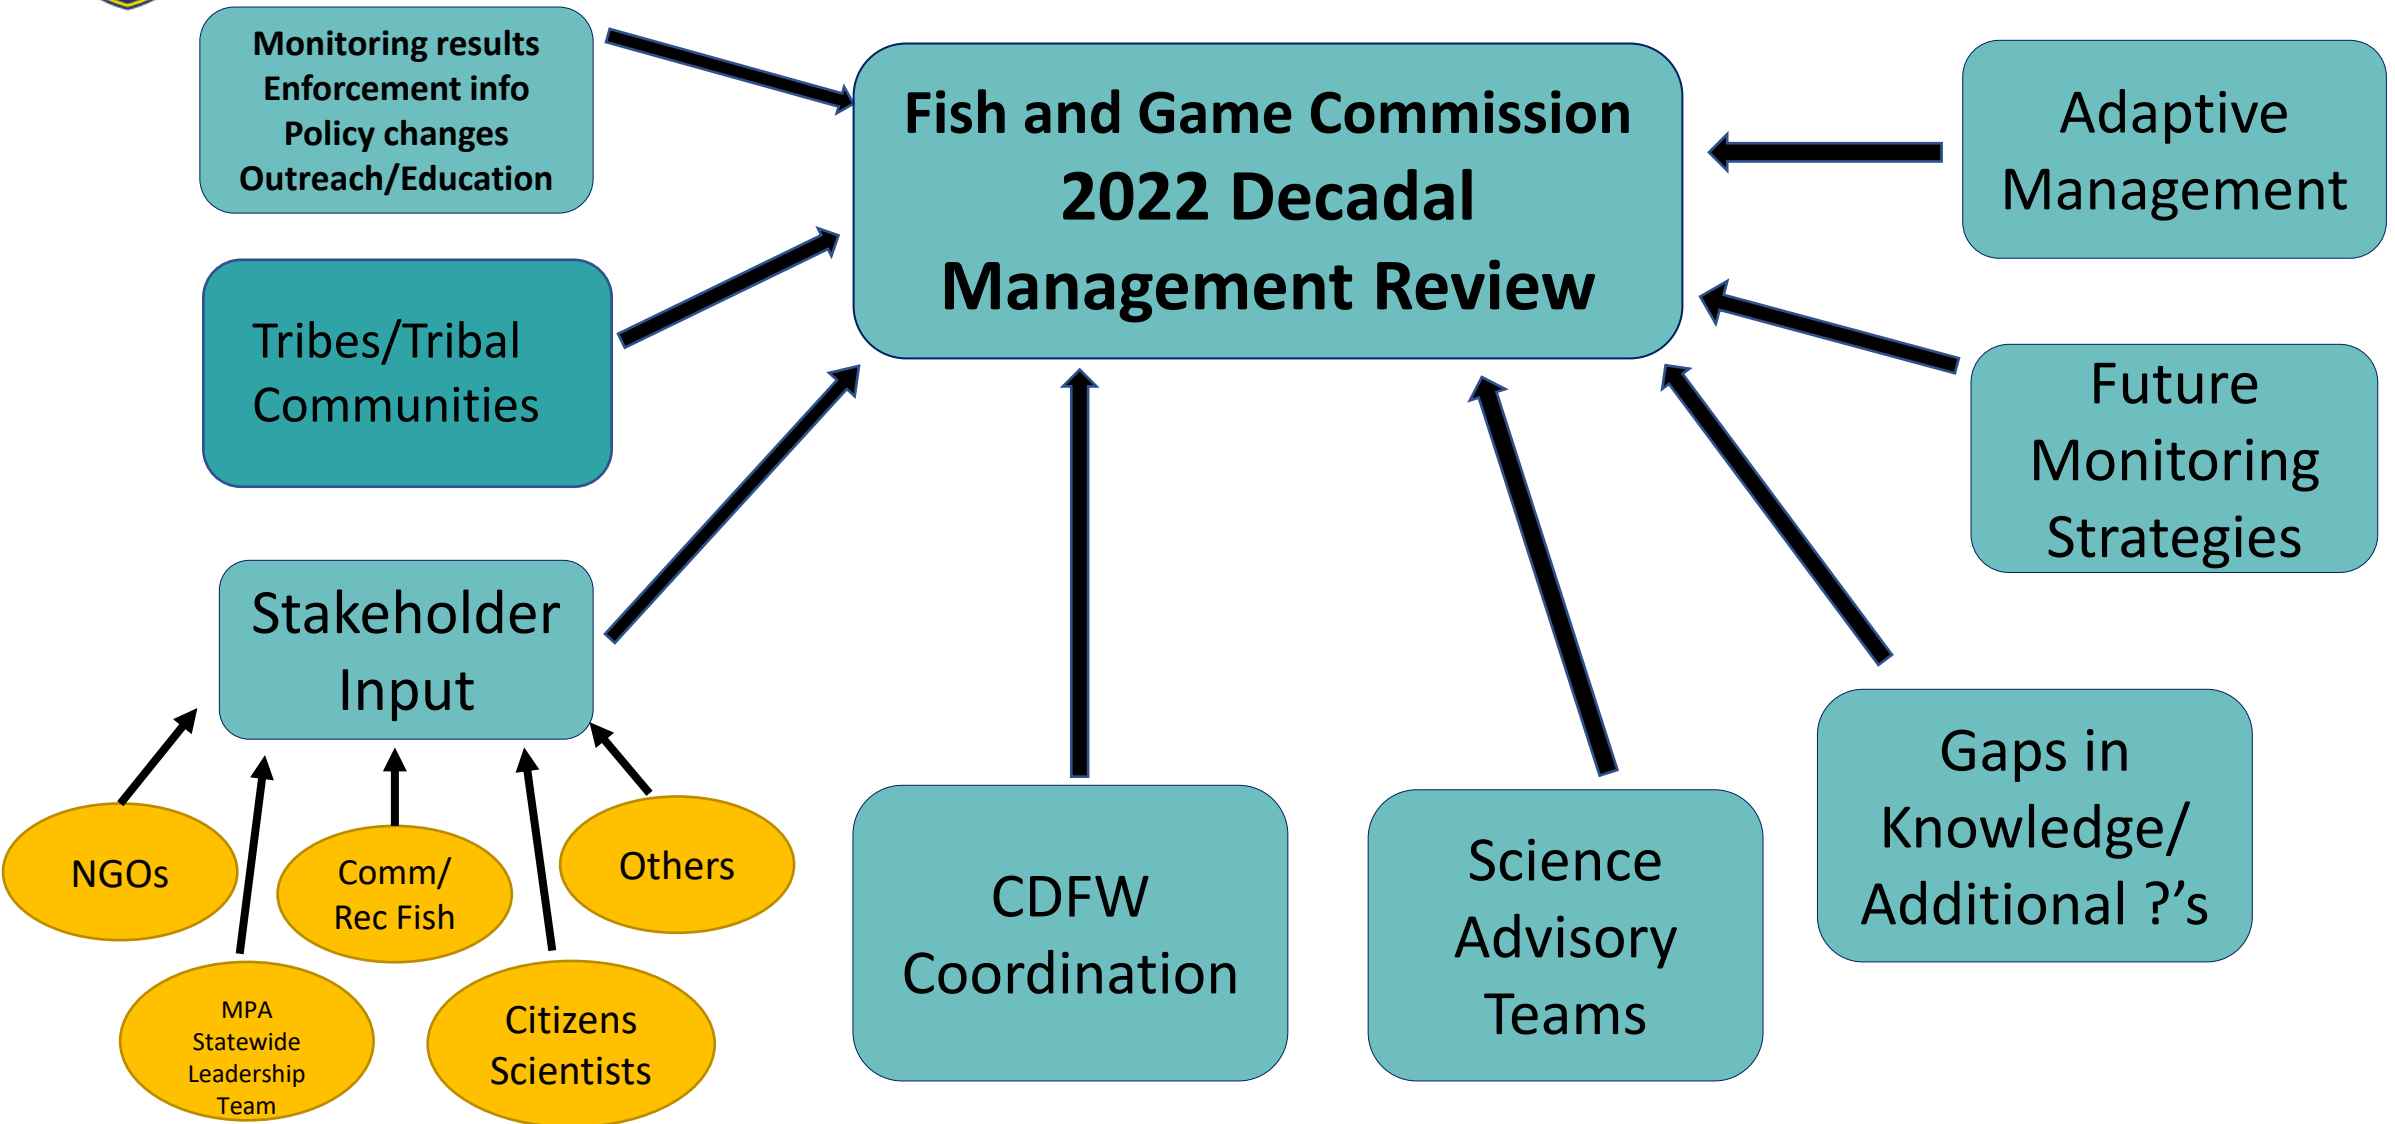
Monitoring results
Enforcement info
Policy changes
Outreach/Education

Fish and Game Commission
2022 Decadal
Management Review

Adaptive Management

Tribes/Tribal Communities

Future Monitoring Strategies

Stakeholder Input

NGOs

Comm/ Rec Fish

Others

MPA Statewide Leadership Team

Citizens Scientists

CDFW Coordination

Science Advisory Teams

Gaps in Knowledge/ Additional ?'s